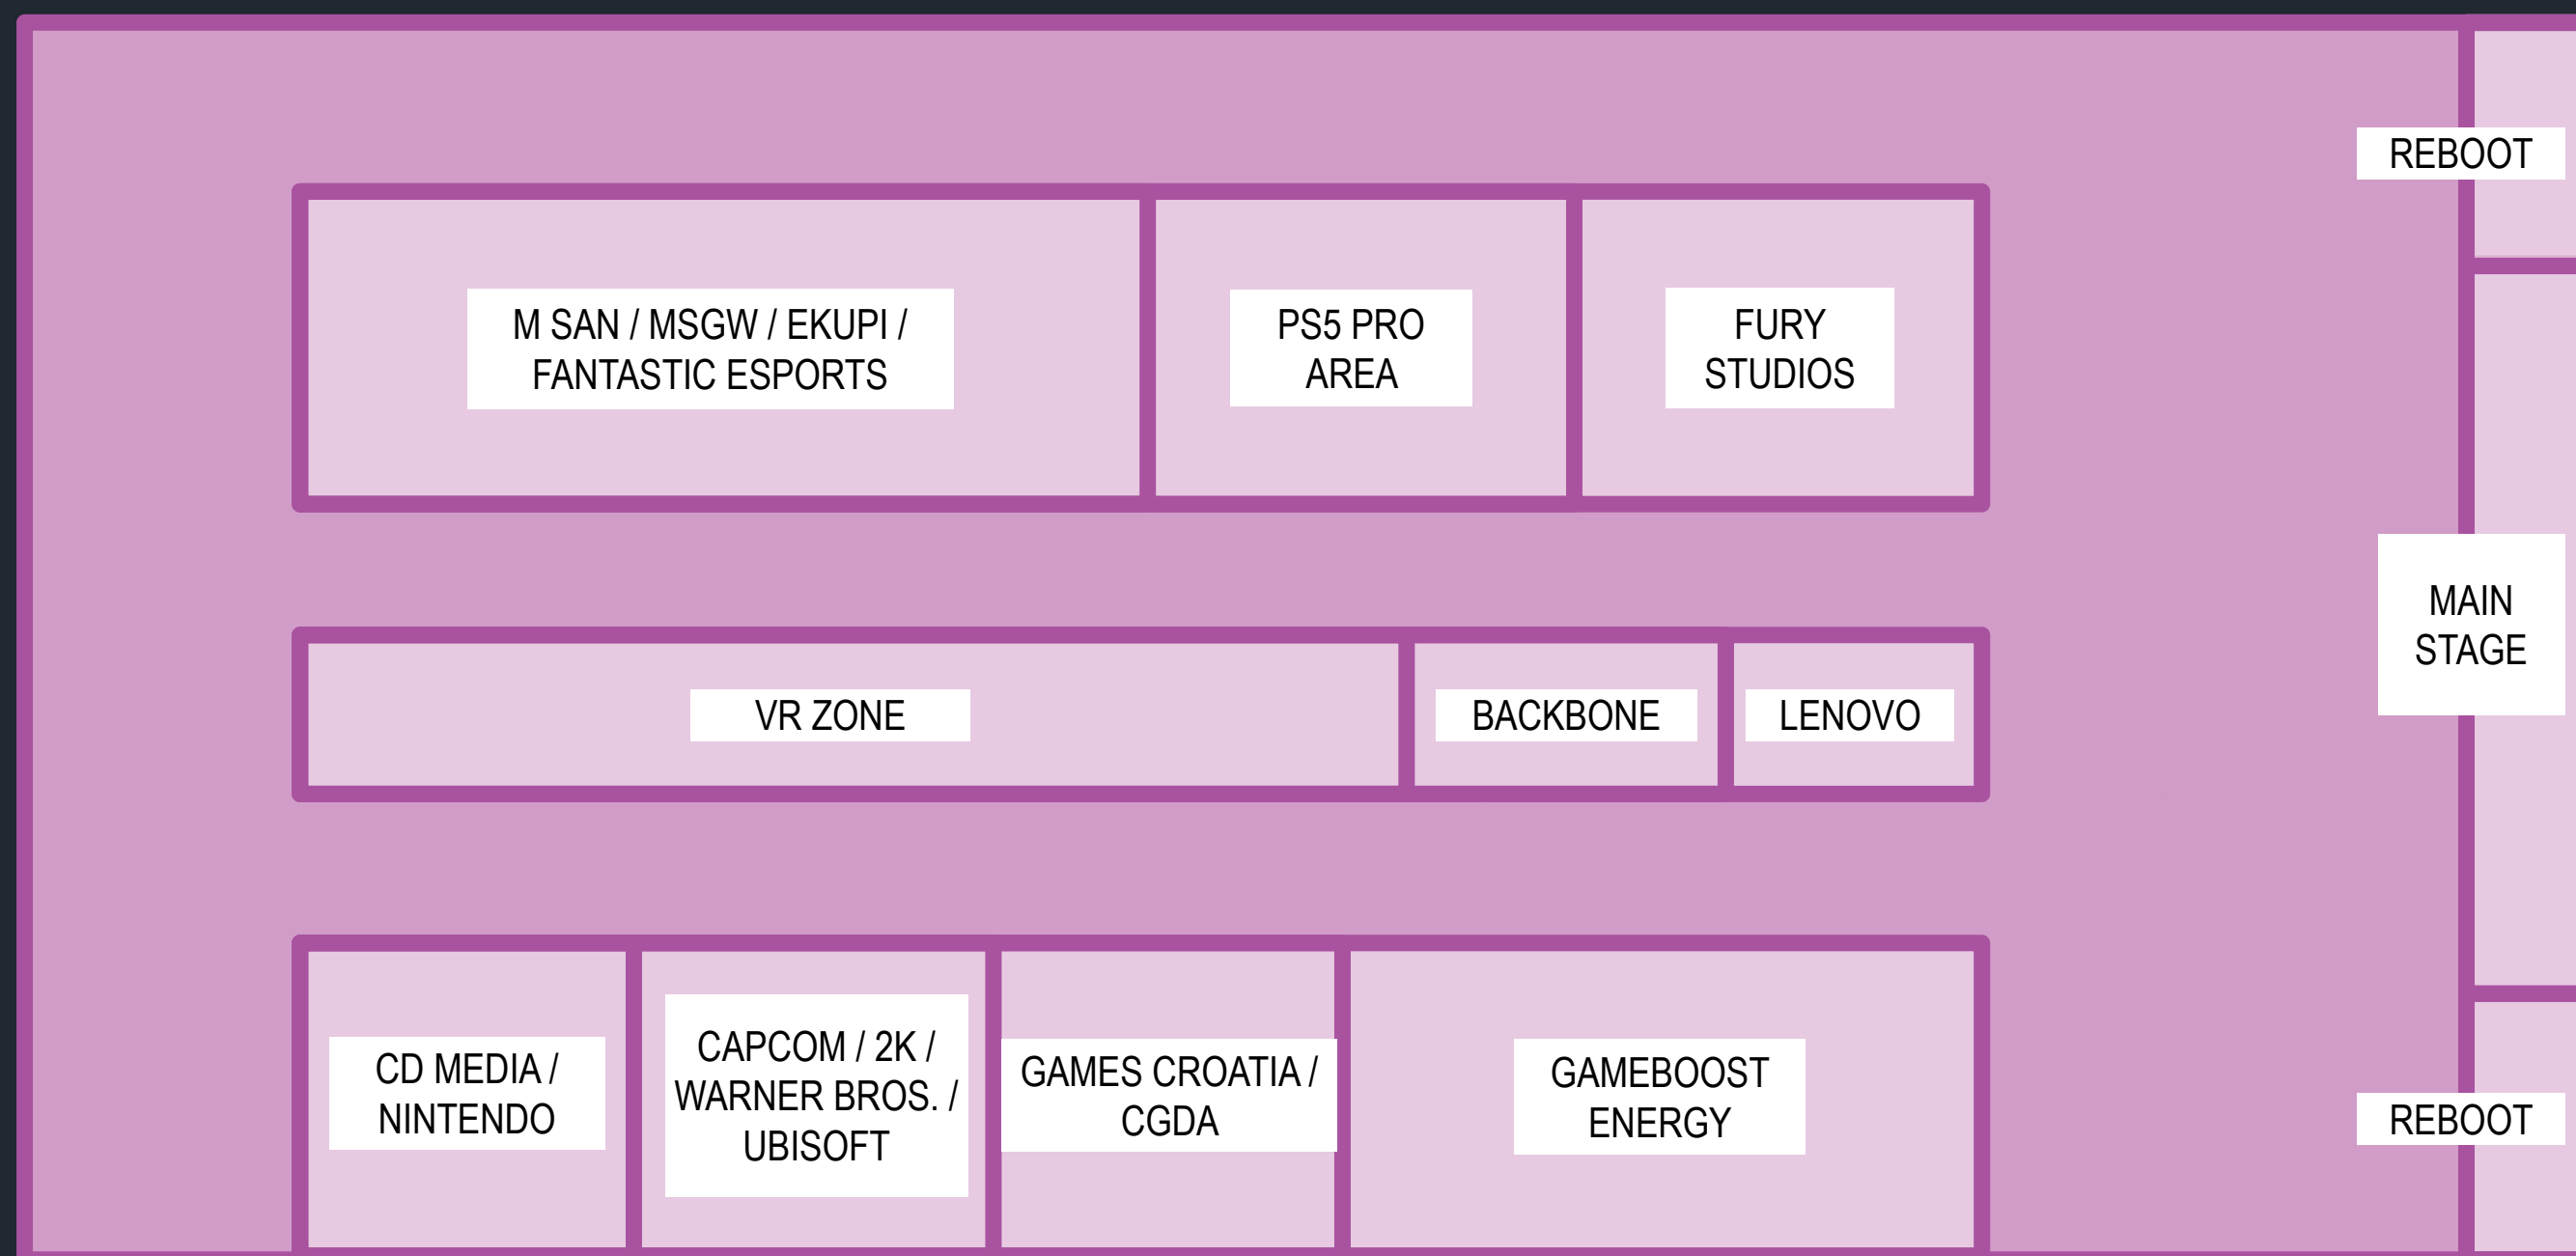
REBOOT

M SAN / MSGW / EKUPI / FANTASTIC ESPORTS

PS5 PRO AREA

FURY STUDIOS

MAIN STAGE

VR ZONE

BACKBONE

LENOVO

CD MEDIA / NINTENDO

CAPCOM / 2K / WARNER BROS. / UBISOFT

GAMES CROATIA / CGDA

GAMEBOOST ENERGY

REBOOT